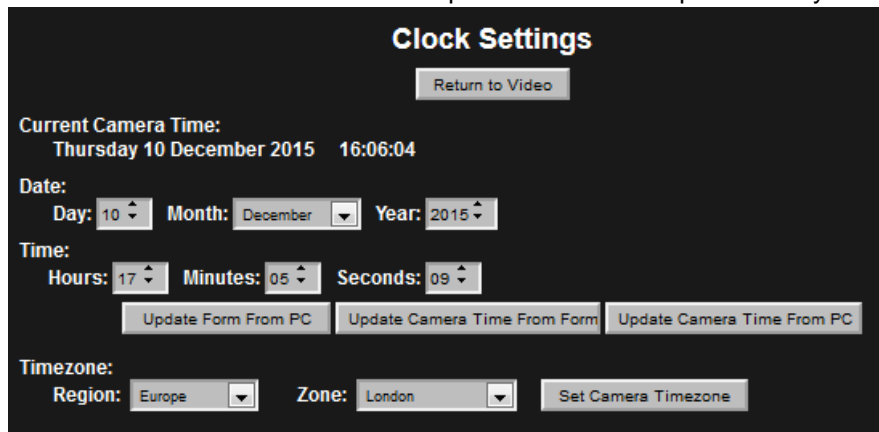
Clock Settings

Return to Video

Current Camera Time:
Thursday 10 December 2015 16:06:04

Date:
Day: 10 Month: December Year: 2015

Time:
Hours: 17 Minutes: 05 Seconds: 09

Update Form From PC Update Camera Time From Form Update Camera Time From PC

Timezone:
Region: Europe Zone: London Set Camera Timezone